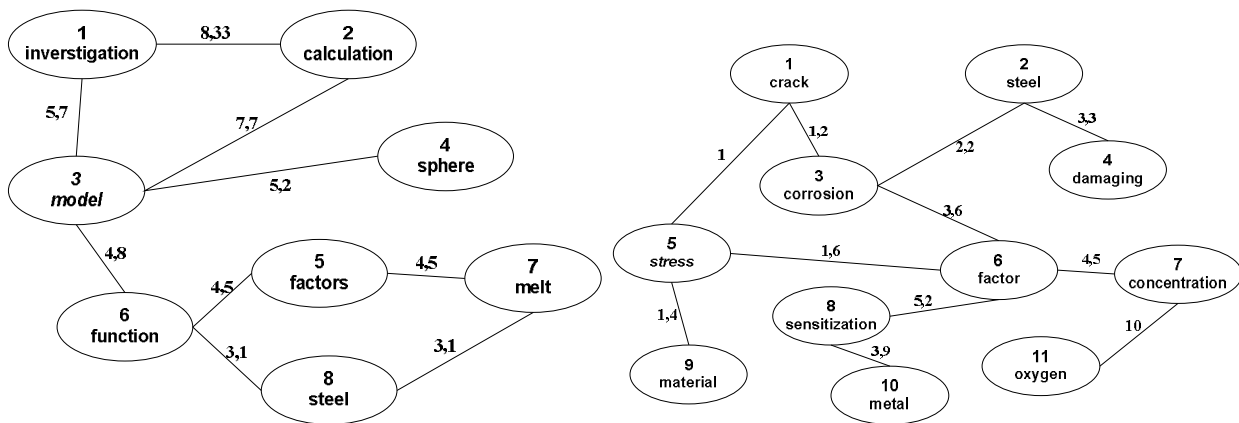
1
inverstigation

8,33

2
calculation

5,7

7,7

4
sphere

3
model

5,2

4,8

5
factors

4,5

7
melt

4,5

6
function

3,1

3,1

8
steel

1
crack

2
steel

1,2

3,3

1

2,2

3
corrosion

4
damaging

3,6

5
stress

1,6

6
factor

4,5

7
concentration

8
sensitization

5,2

1,4

10

3,9

11
oxygen

9
material

10
metal